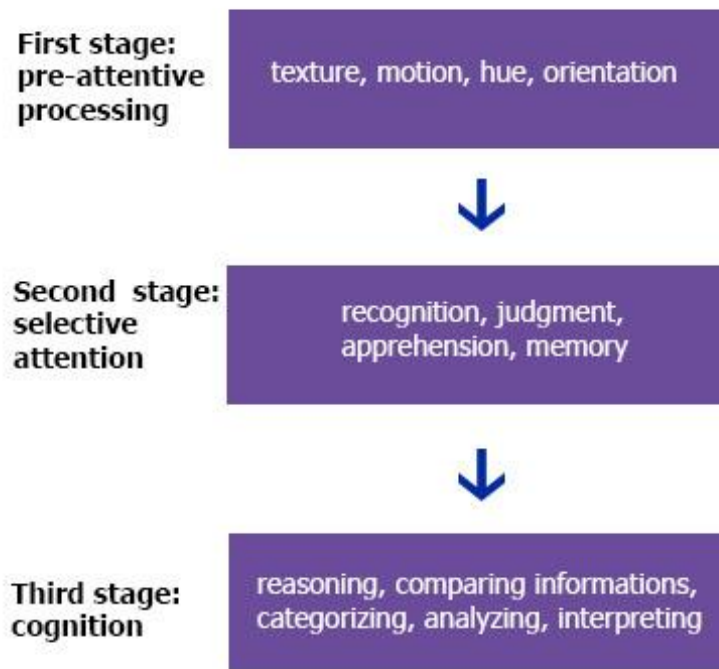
First stage: pre-attentive processing

texture, motion, hue, orientation

Second stage: selective attention

recognition, judgment, apprehension, memory

Third stage: cognition

reasoning, comparing informations, categorizing, analyzing, interpreting